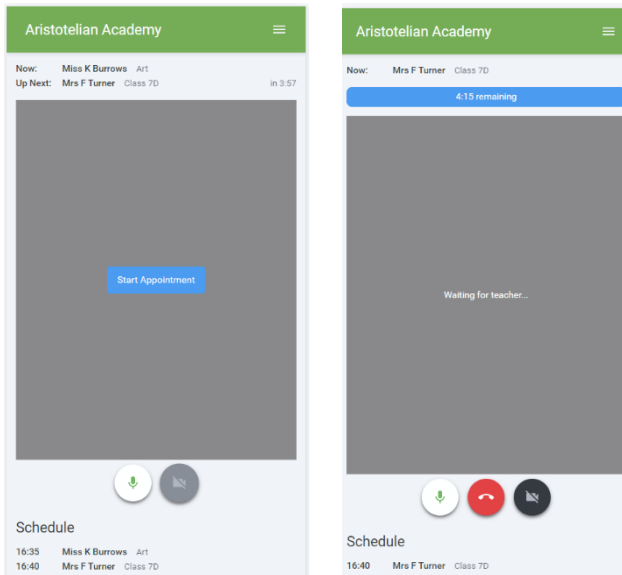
Aristotelian Academy

Now: Miss K Burrows Art
Up Next: Mrs F Turner Class 7D in 3:57

Start Appointment

Schedule

16:35 Miss K Burrows Art
16:40 Mrs F Turner Class 7D

Aristotelian Academy

Now: Mrs F Turner Class 7D

4:15 remaining

Waiting for teacher...

Schedule

16:40 Mrs F Turner Class 7D